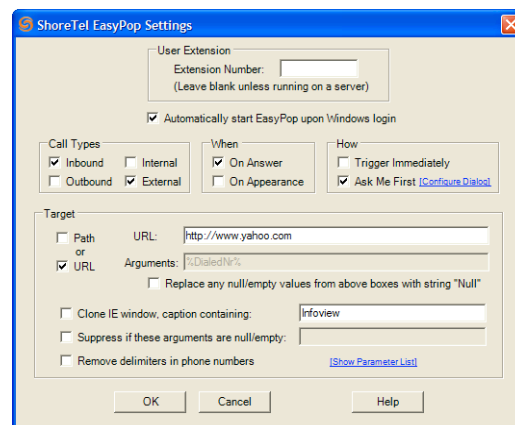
ShoreTel EasyPop Settings

User Extension
Extension Number:
(Leave blank unless running on a server)

Automatically start EasyPop upon Windows login

Call Types
Inbound
Internal
Outbound
External

When
On Answer
On Appearance

How
Trigger Immediately
Ask Me First [Configure Dialog]

Target
Path
or
URL
URL: http://www.yahoo.com
Arguments: %DialedNr%
Replace any null/empty values from above boxes with string "Null"

Clone IE window, caption containing: Infoview
Suppress if these arguments are null/empty:
Remove delimiters in phone numbers
[Show Parameter List]

OK
Cancel
Help